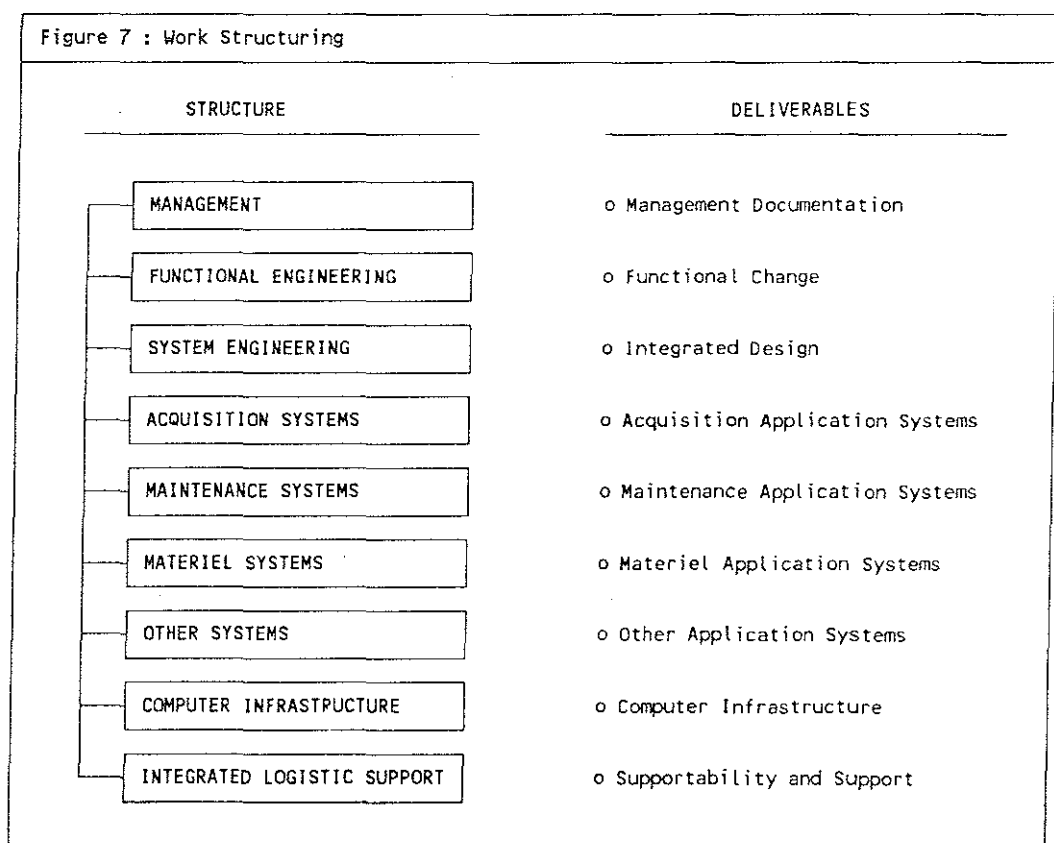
Figure 7 : Work Structuring

STRUCTURE

DELIVERABLES

MANAGEMENT

FUNCTIONAL ENGINEERING

SYSTEM ENGINEERING

ACQUISITION SYSTEMS

MAINTENANCE SYSTEMS

MATERIEL SYSTEMS

OTHER SYSTEMS

COMPUTER INFRASTRUCTURE

INTEGRATED LOGISTIC SUPPORT

o Management Documentation

o Functional Change

o Integrated Design

o Acquisition Application Systems

o Maintenance Application Systems

o Materiel Application Systems

o Other Application Systems

o Computer Infrastructure

o Supportability and Support